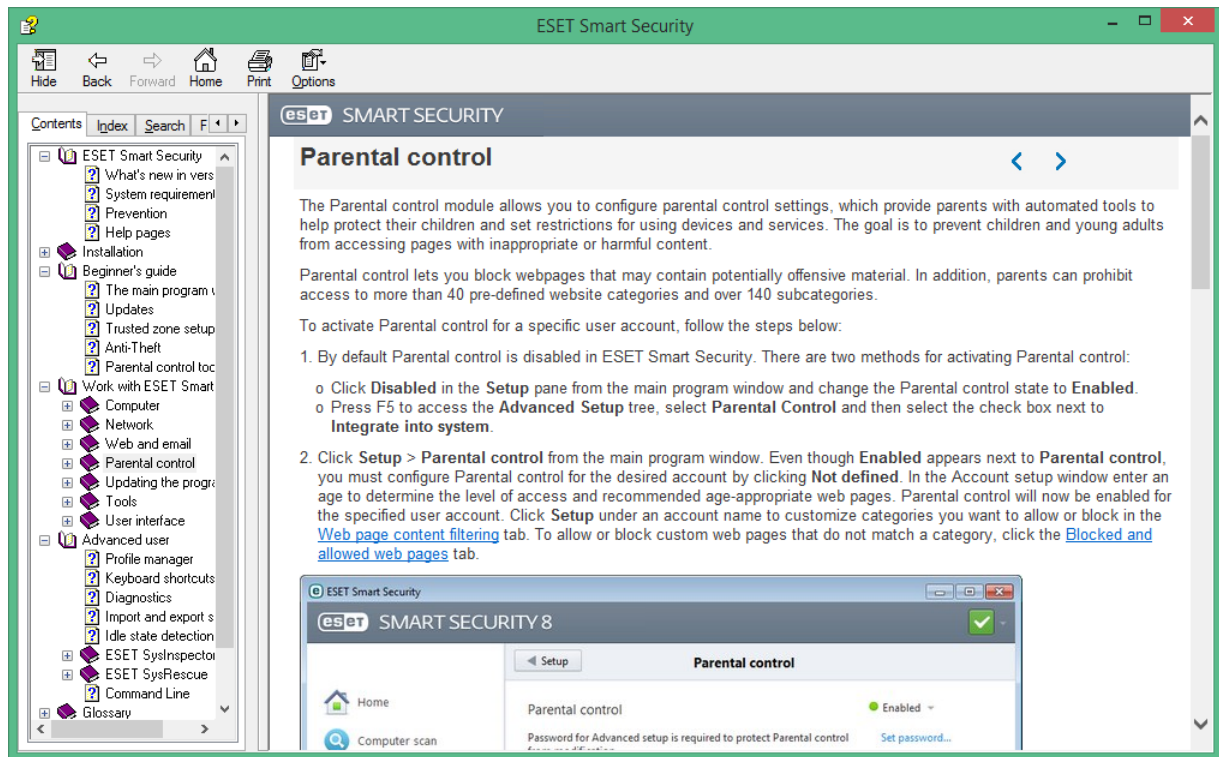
ESET Smart Security

Hide Back Forward Home Print Options

Contents Index Search F

ESET Smart Security
What's new in vers
System requirement
Prevention
Help pages
Installation
Beginner's guide
The main program
Updates
Trusted zone setup
Anti-Theft
Parental control too
Work with ESET Smart
Computer
Network
Web and email
Parental control
Updating the progra
Tools
User interface
Advanced user
Profile manager
Keyboard shortcuts
Diagnostics
Import and export s
Idle state detection
ESET SysInspector
ESET SysRescue
Command Line
Glossary

eset SMART SECURITY

Parental control

The Parental control module allows you to configure parental control settings, which provide parents with automated tools to help protect their children and set restrictions for using devices and services. The goal is to prevent children and young adults from accessing pages with inappropriate or harmful content.

Parental control lets you block webpages that may contain potentially offensive material. In addition, parents can prohibit access to more than 40 pre-defined website categories and over 140 subcategories.

To activate Parental control for a specific user account, follow the steps below:

1. By default Parental control is disabled in ESET Smart Security. There are two methods for activating Parental control:

o Click Disabled in the Setup pane from the main program window and change the Parental control state to Enabled.
o Press F5 to access the Advanced Setup tree, select Parental Control and then select the check box next to Integrate into system.

2. Click Setup > Parental control from the main program window. Even though Enabled appears next to Parental control, you must configure Parental control for the desired account by clicking Not defined. In the Account setup window enter an age to determine the level of access and recommended age-appropriate web pages. Parental control will now be enabled for the specified user account. Click Setup under an account name to customize categories you want to allow or block in the Web page content filtering tab. To allow or block custom web pages that do not match a category, click the Blocked and allowed web pages tab.

ESET Smart Security
eset SMART SECURITY 8
Setup
Parental control
Home
Computer scan
Parental control
Enabled
Password for Advanced setup is required to protect Parental control
Set password...